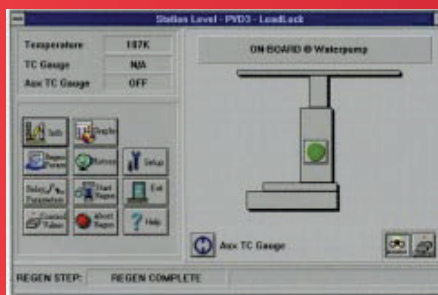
Station Level - PVD3 - LoadLock

Temperature
107K
TC Gauge
N/A
Aux TC Gauge
OFF

ON BOARD @ Waterpump

Info
Graphs
Regen Params
Refresh
Setup
Relay Parameters
Start Regen
Exit
Control Valves
Abort Regen
Help

Aux TC Gauge

REGEN STEP:
REGEN COMPLETE